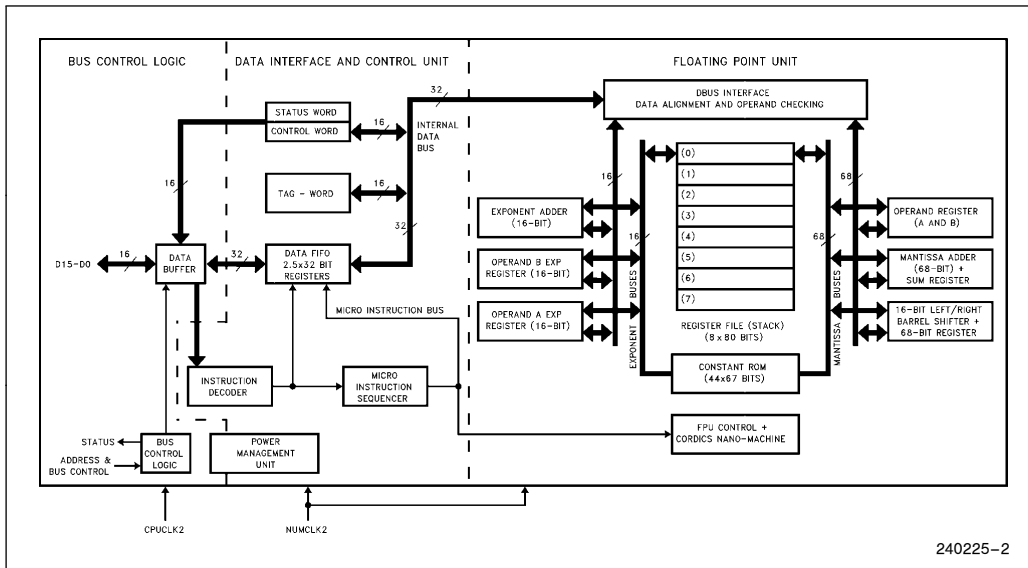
BUS CONTROL LOGIC

DATA INTERFACE AND CONTROL UNIT

FLOATING POINT UNIT

STATUS WORD

CONTROL WORD

16

32

INTERNAL DATA BUS

DBUS INTERFACE DATA ALIGNMENT AND OPERAND CHECKING

16

TAG - WORD

16

16

68

(0)

(1)

(2)

(3)

(4)

(5)

(6)

(7)

EXPONENT ADDER (16-BIT)

OPERAND REGISTER (A AND B)

32

16

68

D15-D0

16

DATA BUFFER

32

DATA FIFO 2.5x32 BIT REGISTERS

OPERAND B EXP REGISTER (16-BIT)

MANTISSA ADDER (68-BIT) + SUM REGISTER

MICRO INSTRUCTION BUS

OPERAND A EXP REGISTER (16-BIT)

16-BIT LEFT/RIGHT BARREL SHIFTER + 68-BIT REGISTER

EXPONENT BUSES

REGISTER FILE (STACK) (8 x 80 BITS)

MANTISSA BUSES

INSTRUCTION DECODER

MICRO INSTRUCTION SEQUENCER

CONSTANT ROM (44x67 BITS)

FPU CONTROL + CORDICS NANO-MACHINE

STATUS

ADDRESS & BUS CONTROL

BUS CONTROL LOGIC

POWER MANAGEMENT UNIT

CPUCLK2

NUMCLK2

240225–2